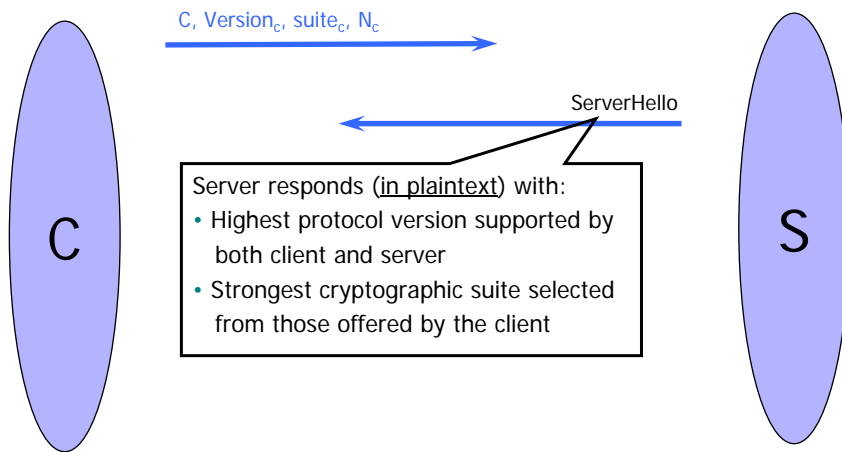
C, Version$_c$, suite$_c$, N$_c$

ServerHello

Server responds (in plaintext) with:
• Highest protocol version supported by both client and server
• Strongest cryptographic suite selected from those offered by the client

C

S